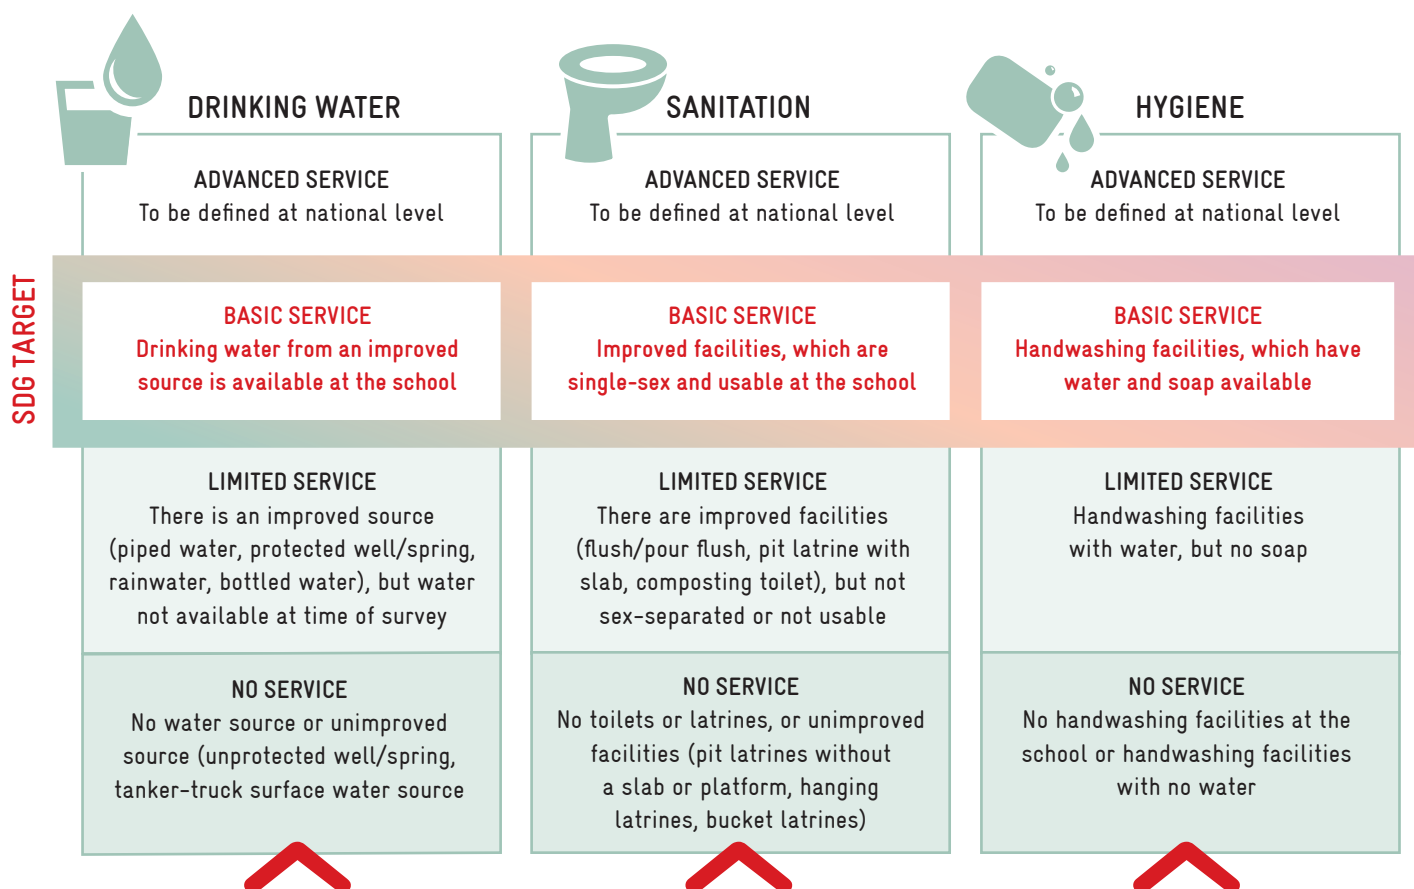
SDG TARGET

| DRINKING WATER | SANITATION | HYGIENE |
|---|---|---|
| ADVANCED SERVICE To be defined at national level | ADVANCED SERVICE To be defined at national level | ADVANCED SERVICE To be defined at national level |
| BASIC SERVICE Drinking water from an improved source is available at the school | BASIC SERVICE Improved facilities, which are single-sex and usable at the school | BASIC SERVICE Handwashing facilities, which have water and soap available |
| LIMITED SERVICE There is an improved source (piped water, protected well/spring, rainwater, bottled water), but water not available at time of survey | LIMITED SERVICE There are improved facilities (flush/pour flush, pit latrine with slab, composting toilet), but not sex-separated or not usable | LIMITED SERVICE Handwashing facilities with water, but no soap |
| NO SERVICE No water source or unimproved source (unprotected well/spring, tanker-truck surface water source | NO SERVICE No toilets or latrines, or unimproved facilities (pit latrines without a slab or platform, hanging latrines, bucket latrines) | NO SERVICE No handwashing facilities at the school or handwashing facilities with no water |